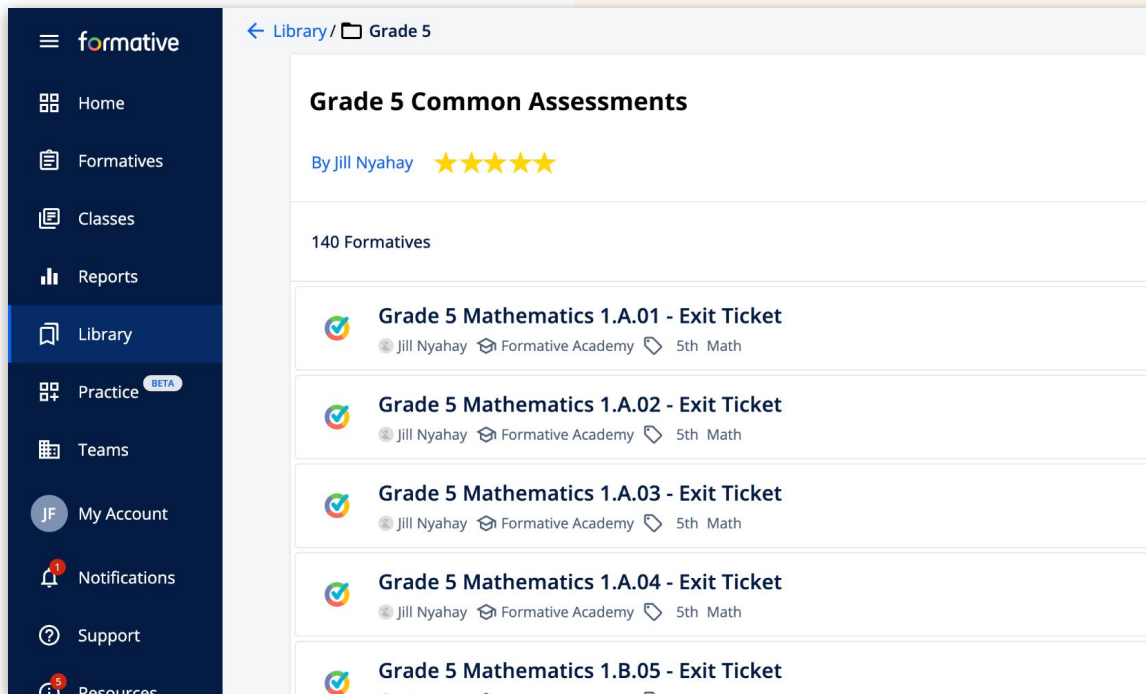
formative

Home

Formatives

Classes

Reports

Library

Practice BETA

Teams

JF My Account

1 Notifications

Support

5 Resources

← Library / Grade 5

Grade 5 Common Assessments

By Jill Nyahay ★★★★★

140 Formatives

Grade 5 Mathematics 1.A.01 - Exit Ticket
Jill Nyahay Formative Academy 5th Math

Grade 5 Mathematics 1.A.02 - Exit Ticket
Jill Nyahay Formative Academy 5th Math

Grade 5 Mathematics 1.A.03 - Exit Ticket
Jill Nyahay Formative Academy 5th Math

Grade 5 Mathematics 1.A.04 - Exit Ticket
Jill Nyahay Formative Academy 5th Math

Grade 5 Mathematics 1.B.05 - Exit Ticket